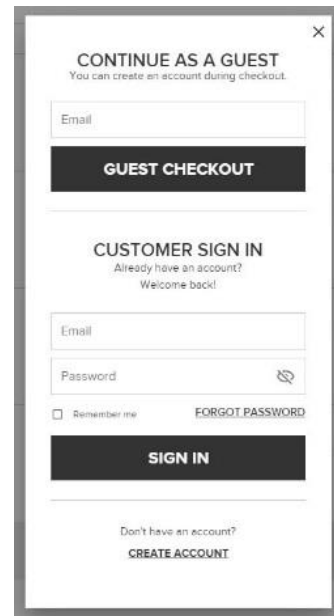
×

CONTINUE AS A GUEST
You can create an account during checkout.

Email

GUEST CHECKOUT

CUSTOMER SIGN IN
Already have an account?
Welcome back!

Email

Password

Remember me

FORGOT PASSWORD

SIGN IN

Don't have an account?
CREATE ACCOUNT